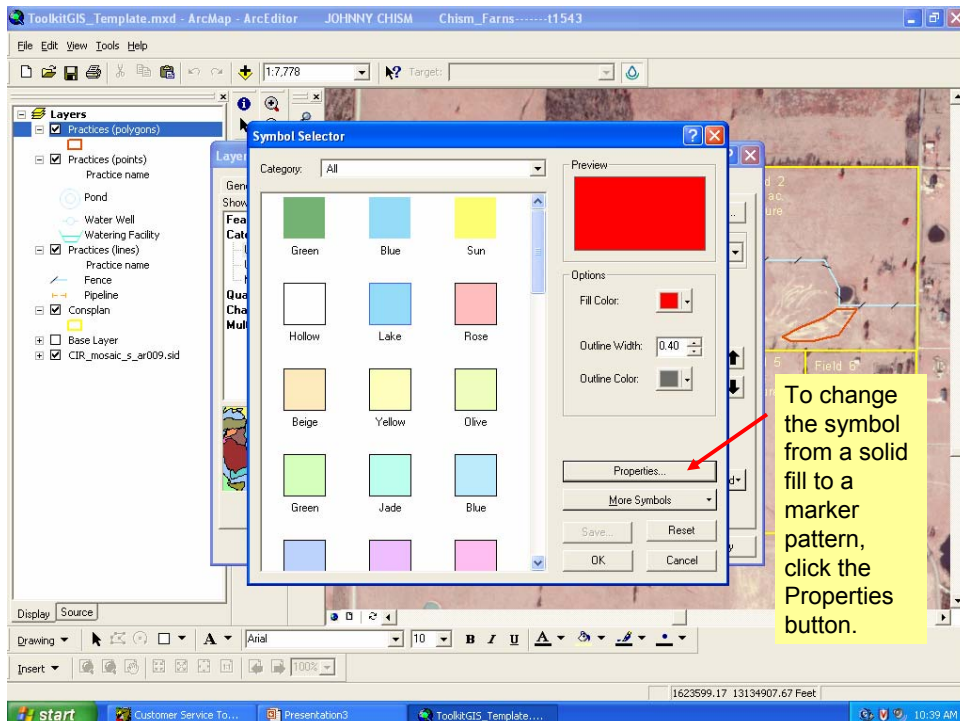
ToolkitGIS_Template.mxd - ArcMap - ArcEditor JOHNNY CHISM Chism_Farns-------t1543

File Edit View Tools Help

1:7,778

Target:

Layers
Practices (polygons)
Practices (points)
Practice name
Pond
Water Well
Watering Facility
Practices (lines)
Practice name
Fence
Pipeline
Consplan
Base Layer
CIR_mosaic_s_ar009.sid

Layer
Gen
Show
Fea
Cate
Qua
Cha
Mul

Symbol Selector

Category: All

Green
Blue
Sun
Hollow
Lake
Rose
Beige
Yellow
Olive
Green
Jade
Blue

Preview

Options

Fill Color:

Outline Width: 0.40

Outline Color:

Properties...

More Symbols

Save...

Reset

OK

Cancel

Field 6

To change the symbol from a solid fill to a marker pattern, click the Properties button.

Display Source

Drawing

Arial

10

Insert

100%

1623599.17 13134907.67 Feet

start

Customer Service To...

Presentation3

ToolkitGIS_Template....

10:39 AM